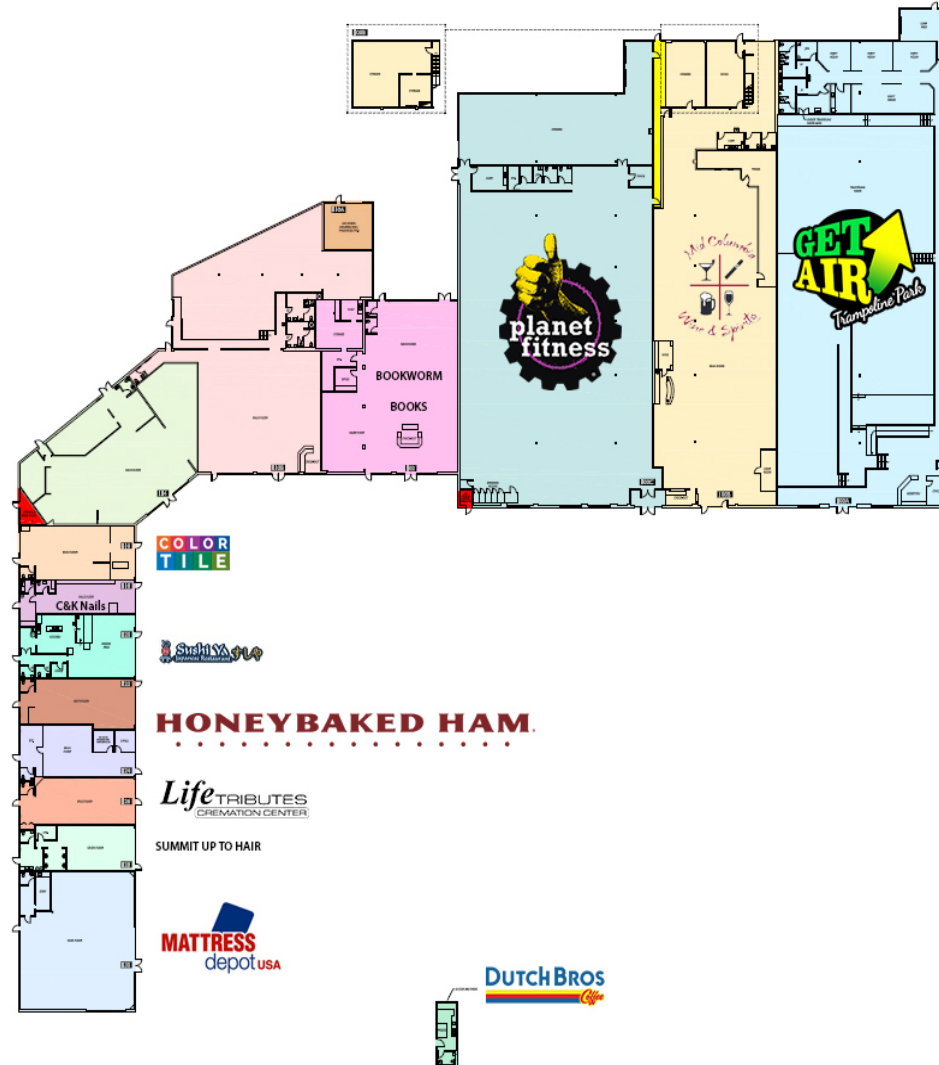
planet fitness

Mid Columbia Wine & Spirits

GET AIR Trampoline Park

BOOKWORM BOOKS

COLOR TILE

C&K Nails

Sushi YA Japanese Restaurant

HONEYBAKED HAM

Life TRIBUTES CREMATION CENTER

SUMMIT UP TO HAIR

MATTRESS depot USA

DUTCH BROS Coffee